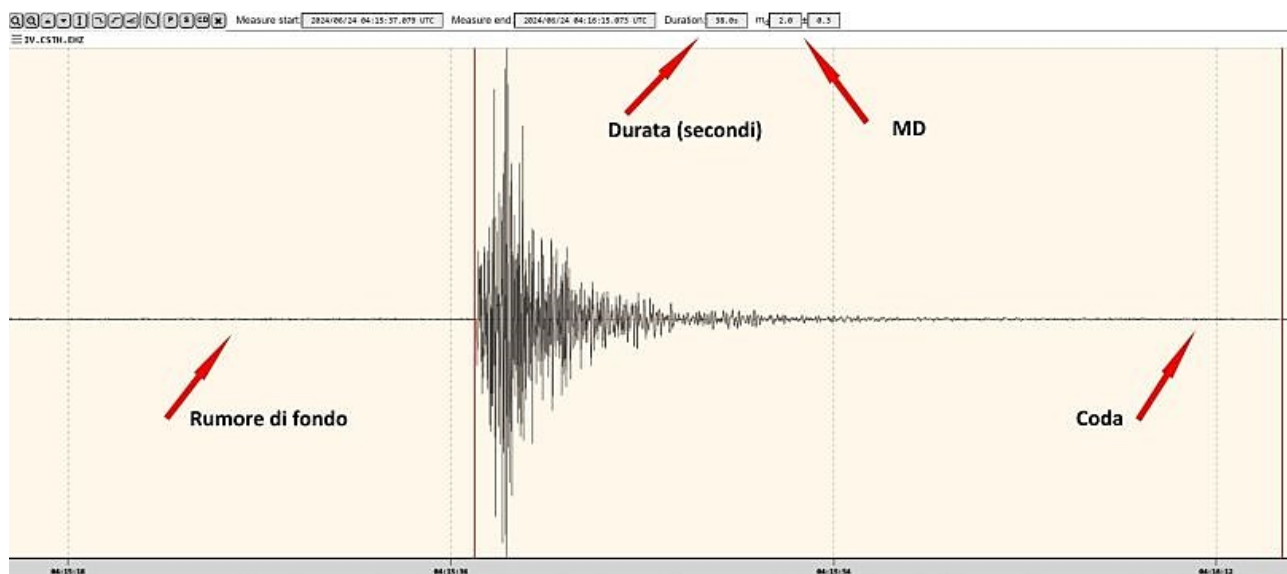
Measure start: 2024/06/24 04:15:37.079 UTC Measure end 2024/06/24 04:16:15.075 UTC Duration: 38.0s $m_d$ 2.0 ± 0.3

IV.CSTN.EHZ

Durata (secondi)

MD

Rumore di fondo

Coda

04:15:18 04:15:36 04:15:54 04:16:12